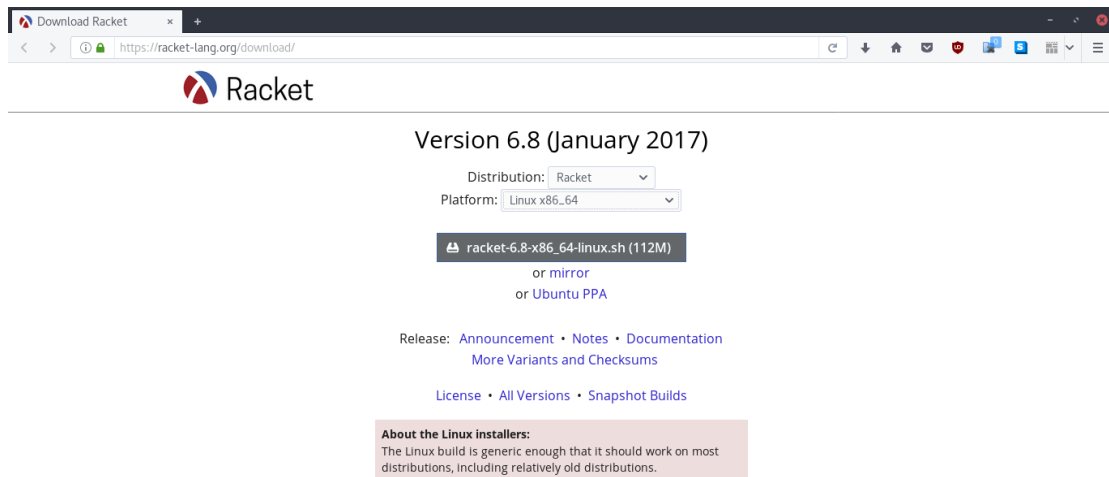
Download Racket ×
+
https://racket-lang.org/download/

Racket

Version 6.8 (January 2017)

Distribution: Racket
Platform: Linux x86_64

racket-6.8-x86_64-linux.sh (112M)

or mirror
or Ubuntu PPA

Release: Announcement • Notes • Documentation
More Variants and Checksums

License • All Versions • Snapshot Builds

**About the Linux installers:**
The Linux build is generic enough that it should work on most distributions, including relatively old distributions.